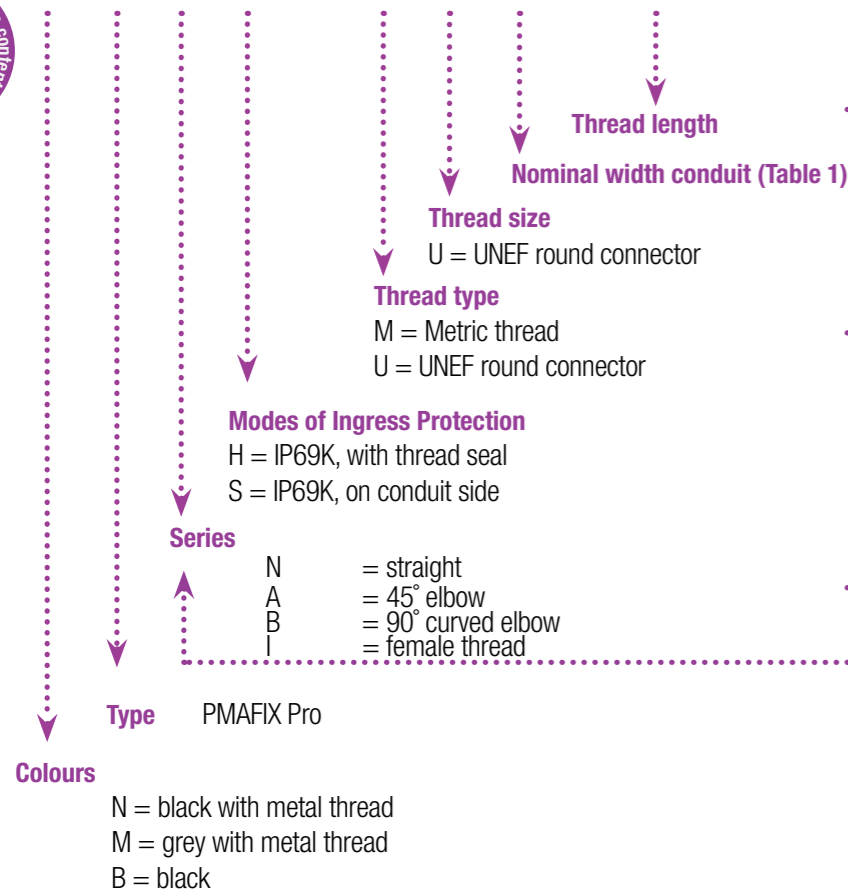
Thread length

Nominal width conduit (Table 1)

Thread size
U = UNEF round connector

Thread type
M = Metric thread
U = UNEF round connector

Modes of Ingress Protection
H = IP69K, with thread seal
S = IP69K, on conduit side

Series
N = straight
A = 45° elbow
B = 90° curved elbow
I = female thread

Type PMAFIX Pro

Colours
N = black with metal thread
M = grey with metal thread
B = black